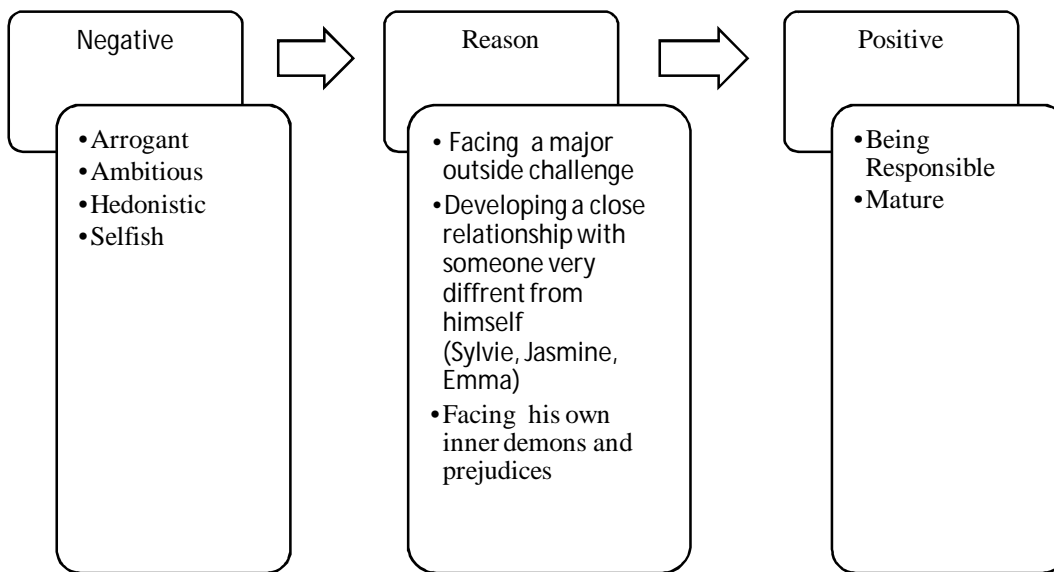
Negative

• Arrogant
• Ambitious
• Hedonistic
• Selfish

Reason

• Facing a major outside challenge
• Developing a close relationship with someone very diffrent from himself (Sylvie, Jasmine, Emma)
• Facing his own inner demons and prejudices

Positive

• Being Responsible
• Mature